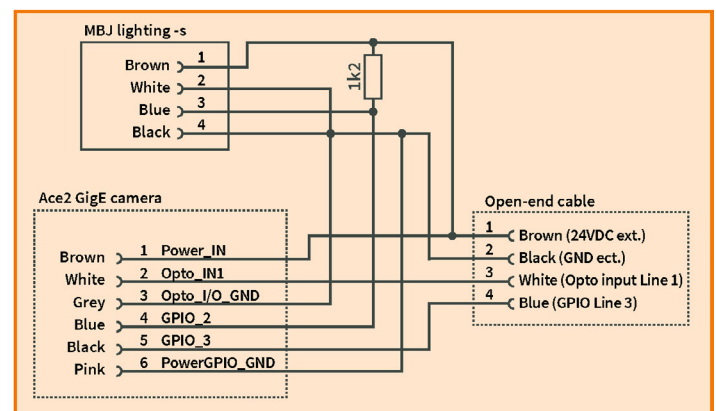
MBJ lighting -s
Brown 1
White 2
Blue 3
Black 4

1k2

Ace2 GigE camera
Brown 1 Power_IN
White 2 Opto_IN1
Grey 3 Opto_I/O_GND
Blue 4 GPIO_2
Black 5 GPIO_3
Pink 6 PowerGPIO_GND

Open-end cable
1 Brown (24VDC ext.)
2 Black (GND ect.)
3 White (Opto input Line 1)
4 Blue (GPIO Line 3)